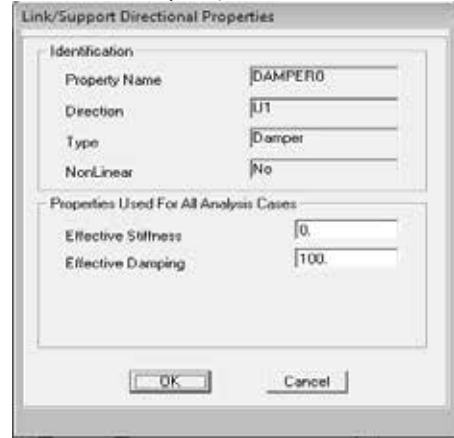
Link/Support Directional Properties

Identification

Property Name DAMPER0

Direction U1

Type Damper

NonLinear No

Properties Used For All Analysis Cases

Effective Stiffness 0.

Effective Damping 100.

OK

Cancel